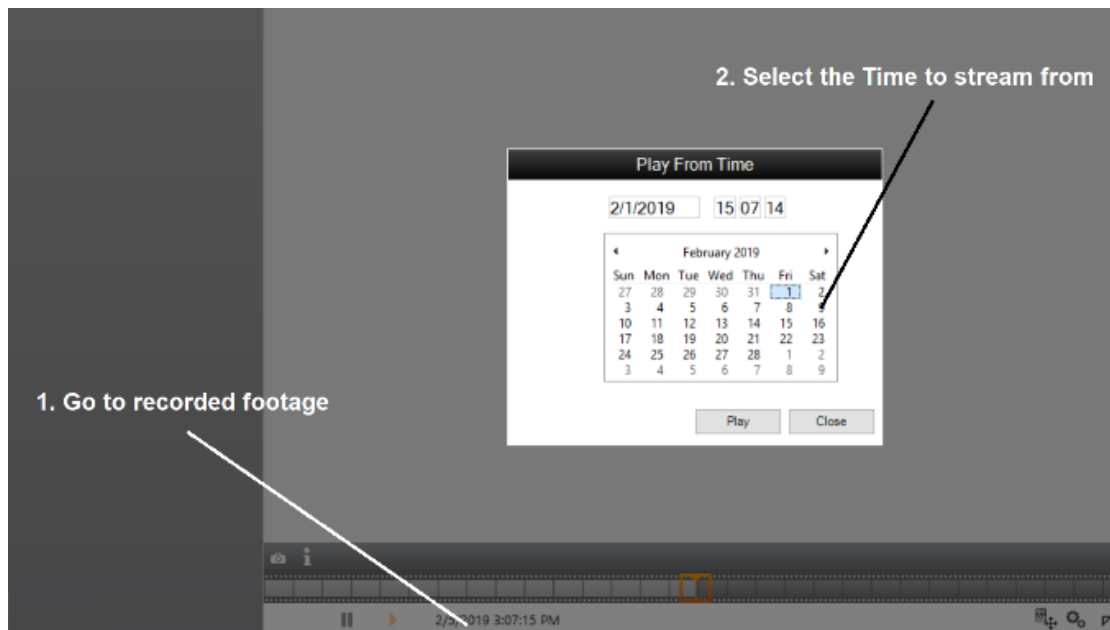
2. Select the Time to stream from

Play From Time

2/1/2019 15 07 14

February 2019

| Sun | Mon | Tue | Wed | Thu | Fri | Sat |
|---|---|---|---|---|---|---|
| 27 | 28 | 29 | 30 | 31 | 1 | 2 |
| 3 | 4 | 5 | 6 | 7 | 8 | 9 |
| 10 | 11 | 12 | 13 | 14 | 15 | 16 |
| 17 | 18 | 19 | 20 | 21 | 22 | 23 |
| 24 | 25 | 26 | 27 | 28 | 1 | 2 |
| 3 | 4 | 5 | 6 | 7 | 8 | 9 |

Play Close

1. Go to recorded footage

2/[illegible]/2019 3:07:15 PM